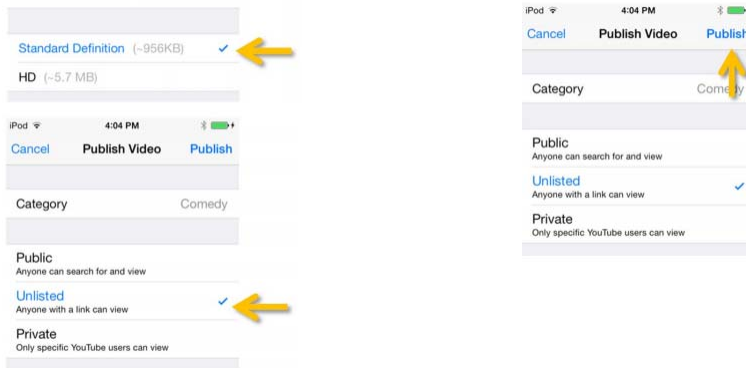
Standard Definition (~956KB)

HD (~5.7 MB)

iPod

4:04 PM

Cancel

Publish Video

Publish

Category

Comedy

Public
Anyone can search for and view

Unlisted
Anyone with a link can view

Private
Only specific YouTube users can view

iPod

4:04 PM

Cancel

Publish Video

Publish

Category

Comedy

Public
Anyone can search for and view

Unlisted
Anyone with a link can view

Private
Only specific YouTube users can view